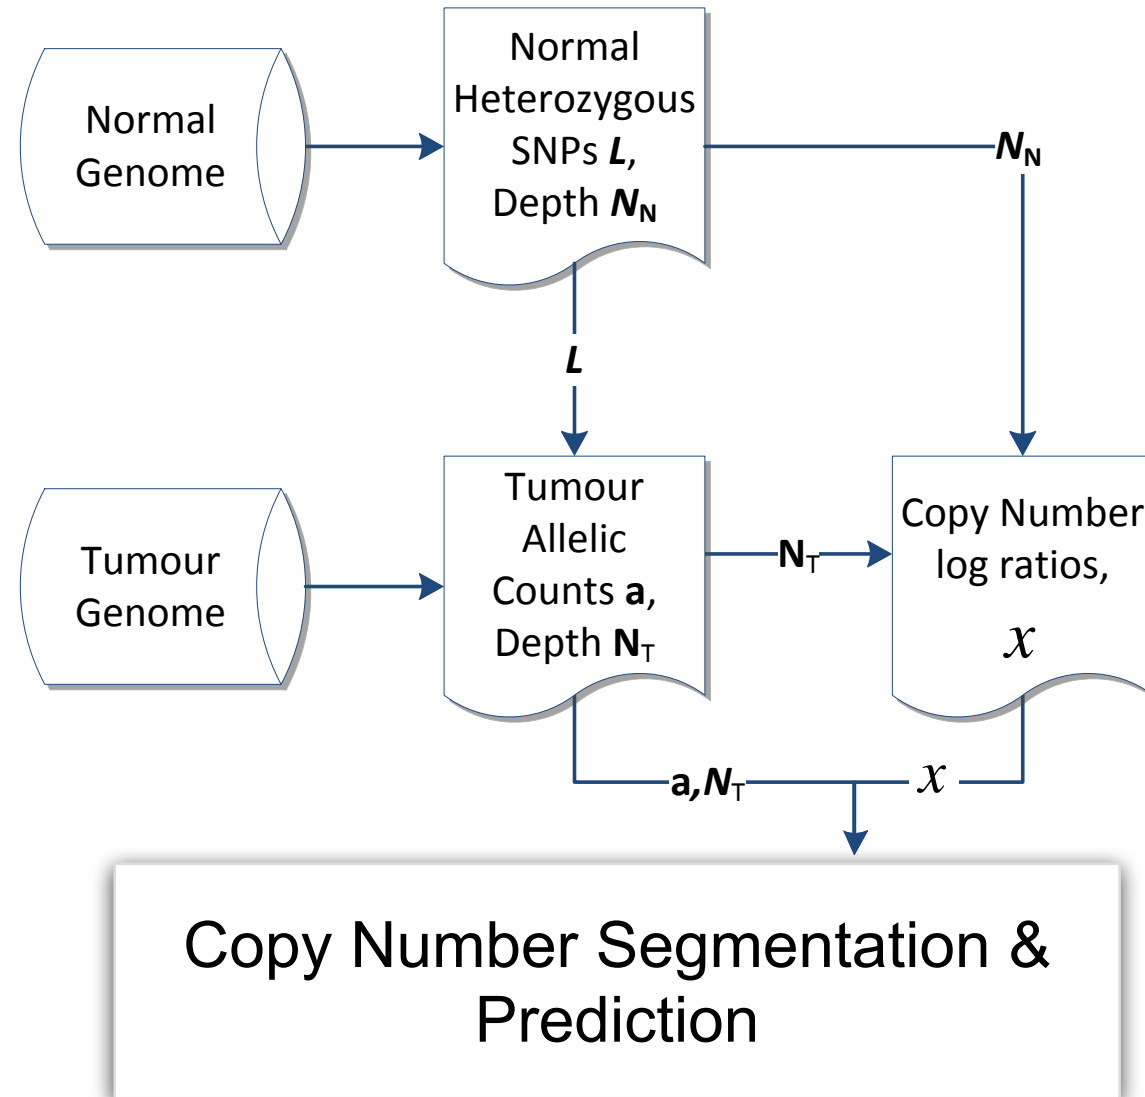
Normal Genome

Normal Heterozygous SNPs $L$, Depth $N_N$

$N_N$

$L$

Tumour Genome

Tumour Allelic Counts $\mathbf{a}$, Depth $\mathbf{N}_T$

$\mathbf{N}_T$

Copy Number log ratios, $x$

$\mathbf{a}, N_T$

$x$

Copy Number Segmentation & Prediction